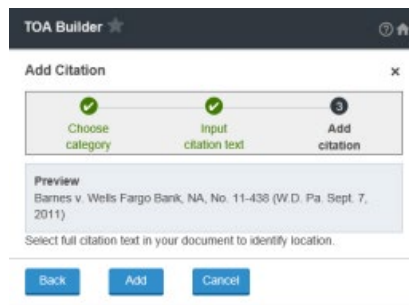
TOA Builder

Add Citation

×

Choose category

Input citation text

3

Add citation

Preview

Barnes v. Wells Fargo Bank, NA, No. 11-438 (W.D. Pa. Sept. 7, 2011)

Select full citation text in your document to identify location.

Back

Add

Cancel